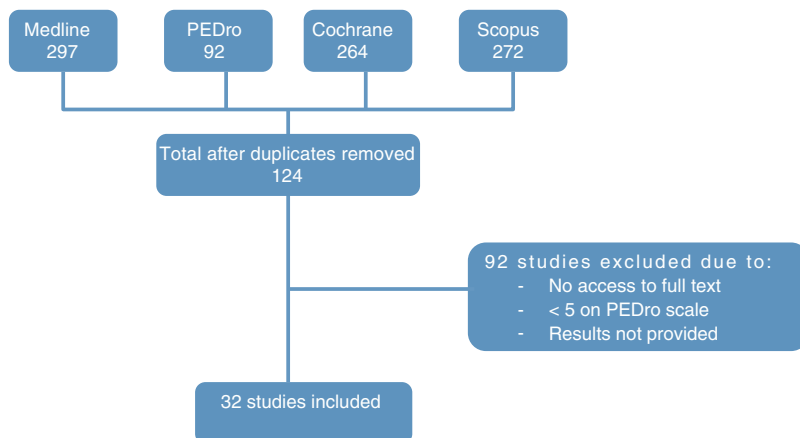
Medline
297

PEDro
92

Cochrane
264

Scopus
272

Total after duplicates removed
124

92 studies excluded due to:
- No access to full text
- < 5 on PEDro scale
- Results not provided

32 studies included